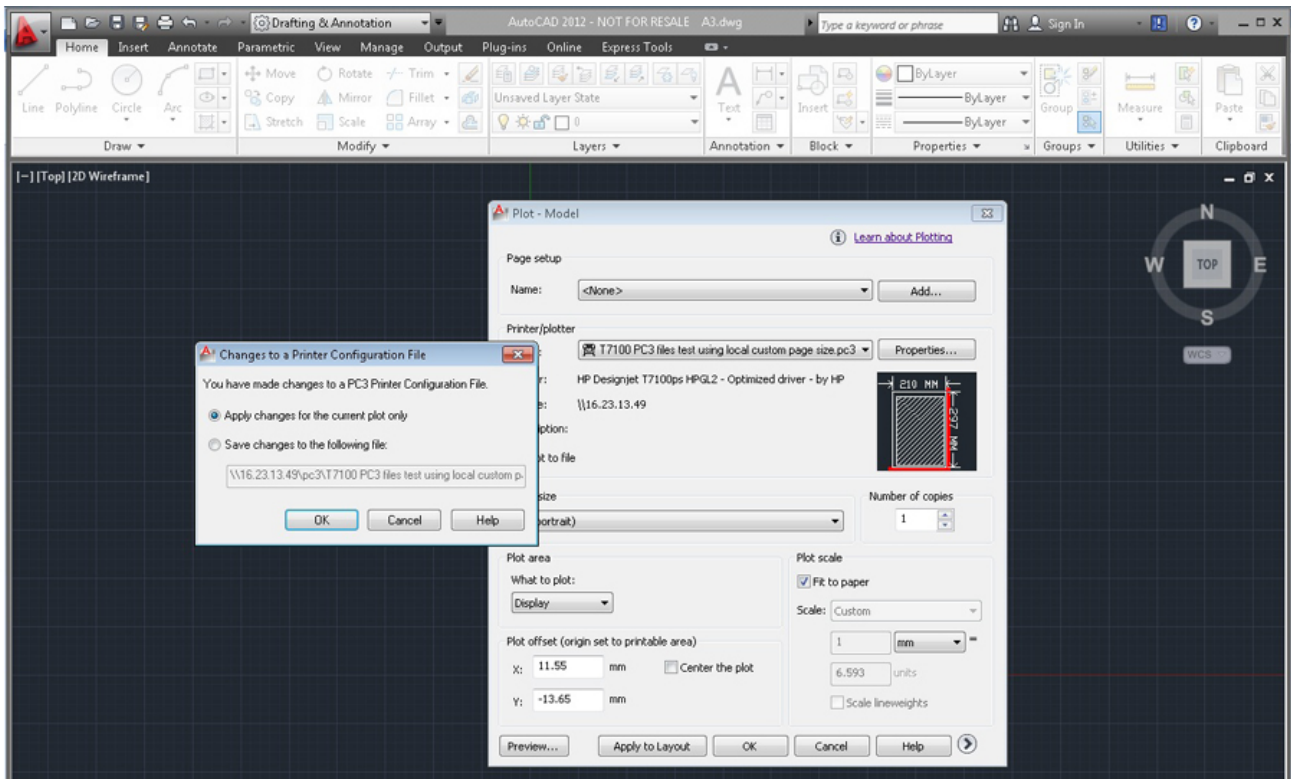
Drafting & Annotation
AutoCAD 2012 - NOT FOR RESALE A3.dwg
Type a keyword or phrase
Sign In
Home Insert Annotate Parametric View Manage Output Plug-ins Online Express Tools
Line Polyline Circle Arc
Draw
Move Rotate Trim
Copy Mirror Fillet
Stretch Scale Array
Modify
Unsaved Layer State
0
Layers
Text
Annotation
Insert
Block
ByLayer
ByLayer
ByLayer
Properties
Group
Groups
Measure
Utilities
Paste
Clipboard
[−] [Top] [2D Wireframe]
N
W
TOP
E
S
WCS
Plot - Model
Learn about Plotting
Page setup
Name: <None>
Add...
Printer/plotter
T7100 PC3 files test using local custom page size.pc3
Properties...
HP Designjet T7100ps HPGL2 - Optimized driver - by HP
\\16.23.13.49
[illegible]ption:
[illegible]t to file
210 MM
297 MM
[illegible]size
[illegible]ortrait)
Number of copies
1
Plot area
What to plot:
Display
Plot offset (origin set to printable area)
X: 11.55 mm
Center the plot
Y: -13.65 mm
Plot scale
Fit to paper
Scale: Custom
1 mm =
6.593 units
Scale lineweights
Preview... Apply to Layout OK Cancel Help
Changes to a Printer Configuration File
You have made changes to a PC3 Printer Configuration File.
Apply changes for the current plot only
Save changes to the following file:
\\16.23.13.49\pc3\T7100 PC3 files test using local custom p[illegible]
OK Cancel Help